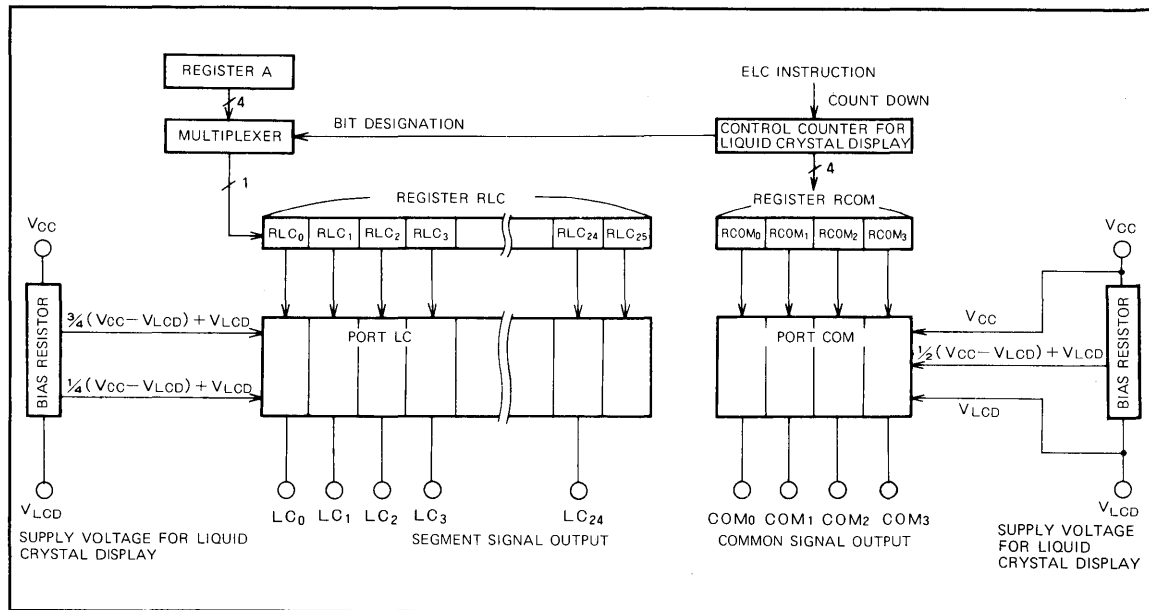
REGISTER A

4

MULTIPLEXER

BIT DESIGNATION

ELC INSTRUCTION

COUNT DOWN

CONTROL COUNTER FOR LIQUID CRYSTAL DISPLAY

4

1

REGISTER RLC

REGISTER RCOM

$V_{CC}$

$RLC_0$ $RLC_1$ $RLC_2$ $RLC_3$ $RLC_{24}$ $RLC_{25}$

$RCOM_0$ $RCOM_1$ $RCOM_2$ $RCOM_3$

$V_{CC}$

BIAS RESISTOR

$\frac{3}{4}(V_{CC}-V_{LCD})+V_{LCD}$

$\frac{1}{4}(V_{CC}-V_{LCD})+V_{LCD}$

PORT LC

PORT COM

$V_{CC}$

$\frac{1}{2}(V_{CC}-V_{LCD})+V_{LCD}$

$V_{LCD}$

BIAS RESISTOR

$V_{LCD}$

$LC_0$ $LC_1$ $LC_2$ $LC_3$ $LC_{24}$

$COM_0$ $COM_1$ $COM_2$ $COM_3$

$V_{LCD}$

SUPPLY VOLTAGE FOR LIQUID CRYSTAL DISPLAY

SEGMENT SIGNAL OUTPUT

COMMON SIGNAL OUTPUT

SUPPLY VOLTAGE FOR LIQUID CRYSTAL DISPLAY